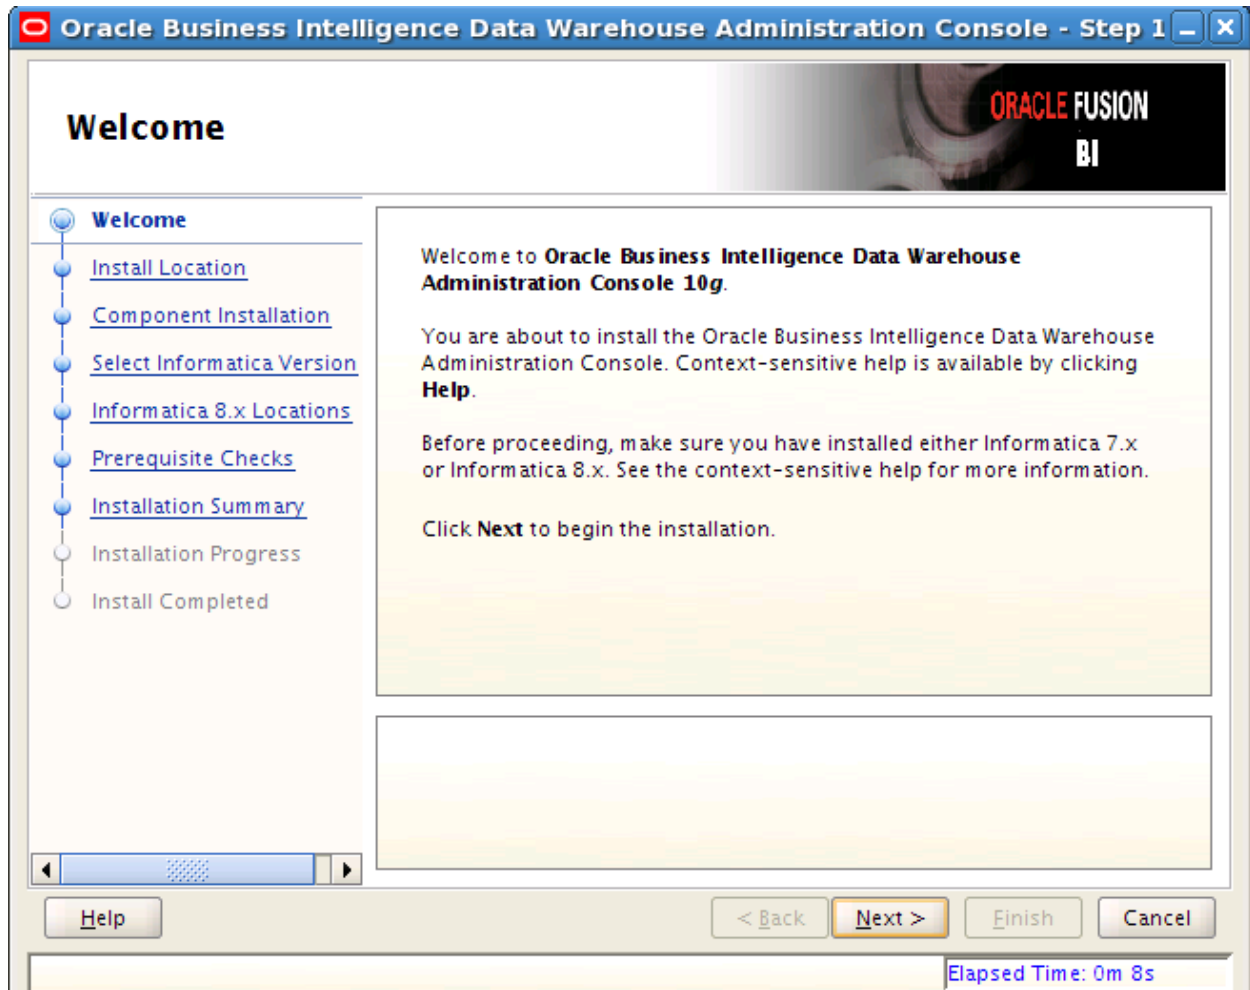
Oracle Business Intelligence Data Warehouse Administration Console - Step 1

Welcome

ORACLE FUSION BI

Welcome
Install Location
Component Installation
Select Informatica Version
Informatica 8.x Locations
Prerequisite Checks
Installation Summary
Installation Progress
Install Completed

Welcome to **Oracle Business Intelligence Data Warehouse Administration Console 10*g***.

You are about to install the Oracle Business Intelligence Data Warehouse Administration Console. Context-sensitive help is available by clicking **Help**.

Before proceeding, make sure you have installed either Informatica 7.x or Informatica 8.x. See the context-sensitive help for more information.

Click **Next** to begin the installation.

Help

< Back

Next >

Finish

Cancel

Elapsed Time: 0m 8s